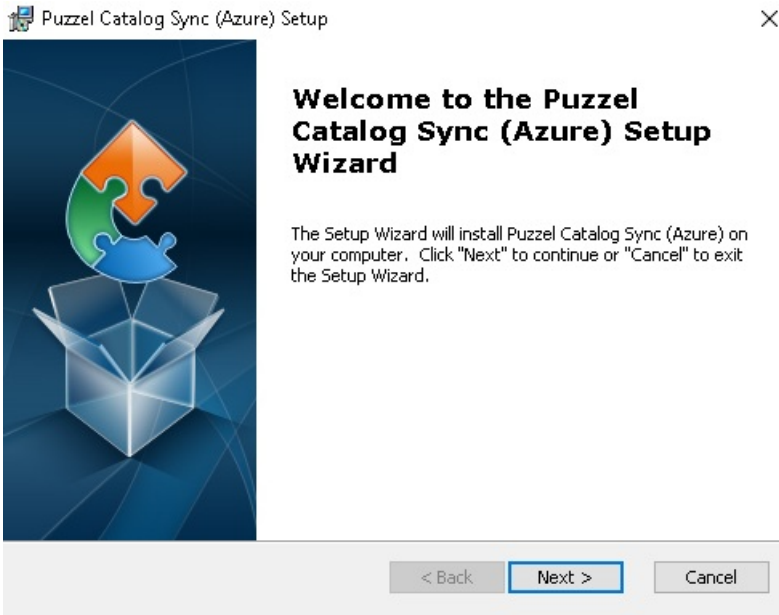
Puzzel Catalog Sync (Azure) Setup

×

Welcome to the Puzzel Catalog Sync (Azure) Setup Wizard

The Setup Wizard will install Puzzel Catalog Sync (Azure) on your computer. Click "Next" to continue or "Cancel" to exit the Setup Wizard.

< Back

Next >

Cancel